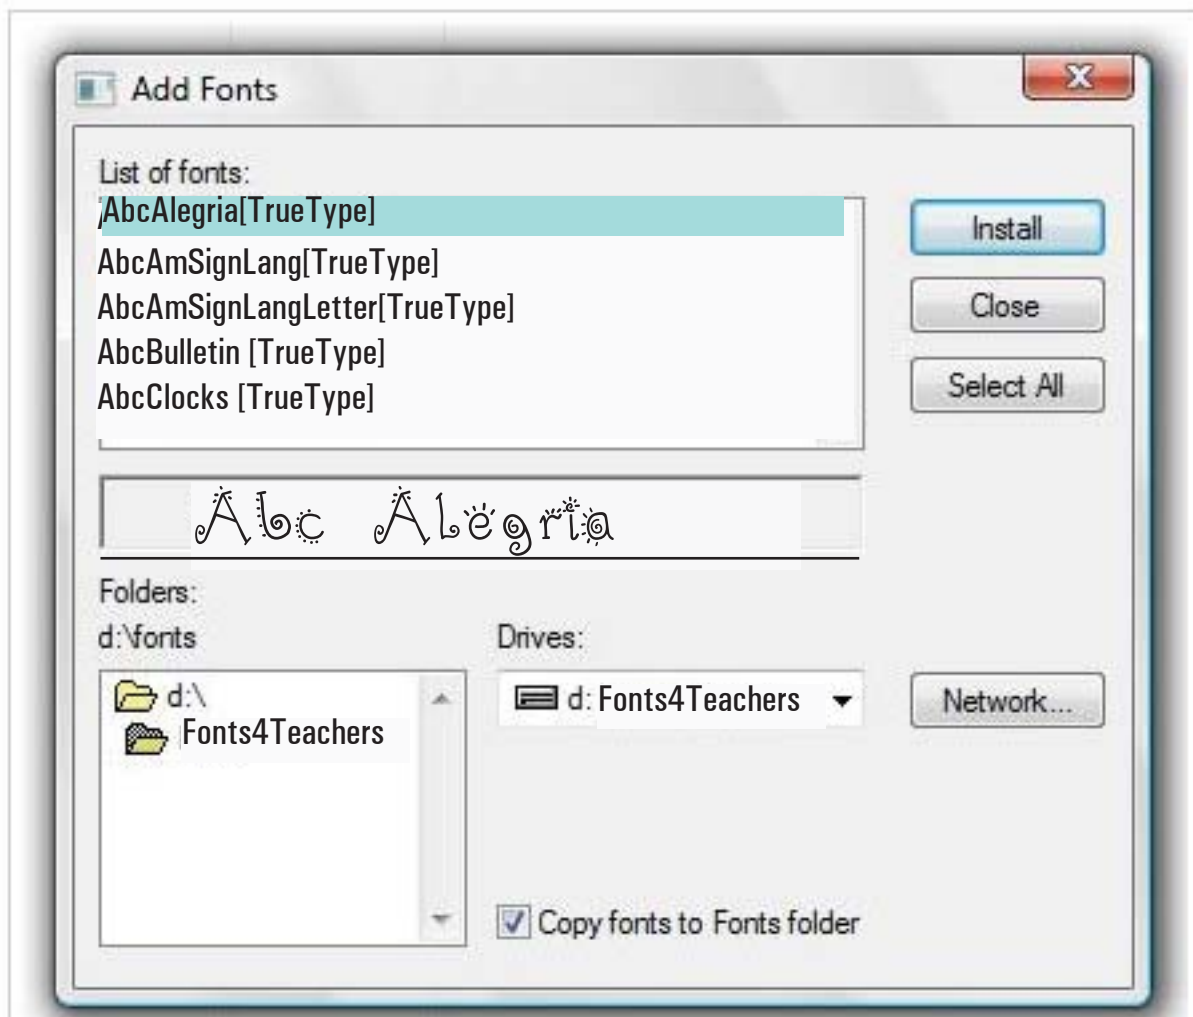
Add Fonts

List of fonts:
AbcAlegria[TrueType]
AbcAmSignLang[TrueType]
AbcAmSignLangLetter[TrueType]
AbcBulletin [TrueType]
AbcClocks [TrueType]

Install
Close
Select All

Abc Alegria

Folders:
d:\fonts
d:\
Fonts4Teachers

Drives:
d: Fonts4Teachers

Network...

Copy fonts to Fonts folder